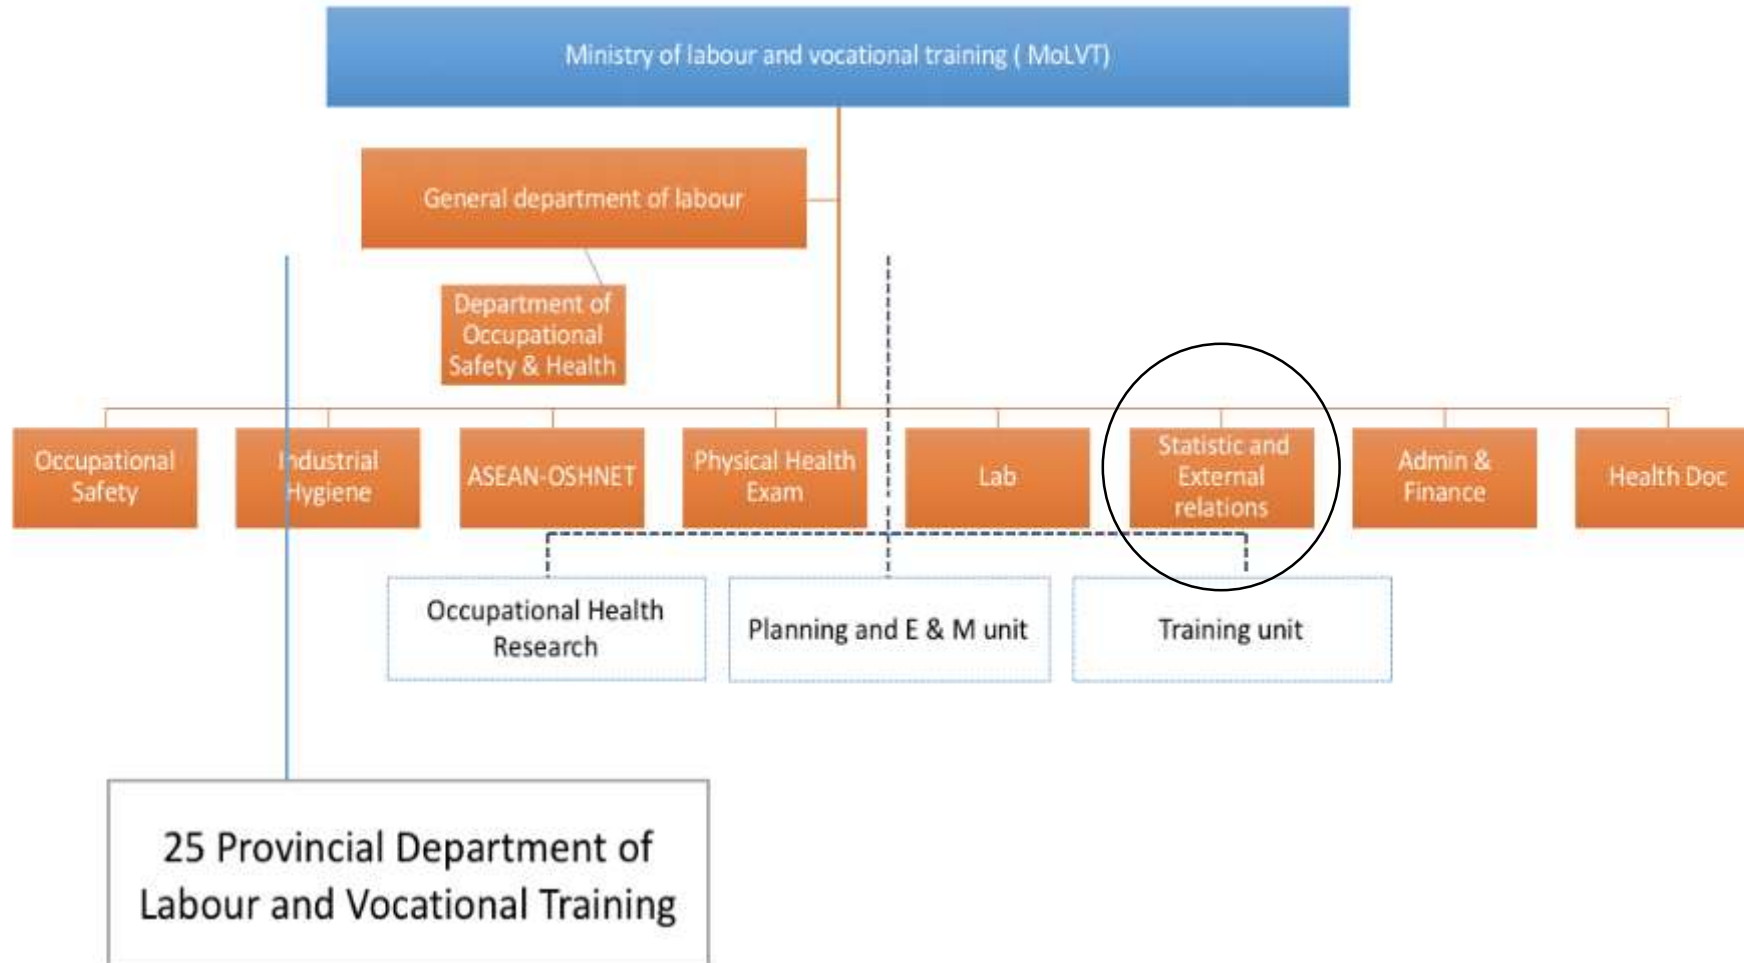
Ministry of labour and vocational training ( MoLVT)

General department of labour

Department of Occupational Safety & Health

Occupational Safety

Industrial Hygiene

ASEAN-OSHNET

Physical Health Exam

Lab

Statistic and External relations

Admin & Finance

Health Doc

Occupational Health Research

Planning and E & M unit

Training unit

25 Provincial Department of Labour and Vocational Training